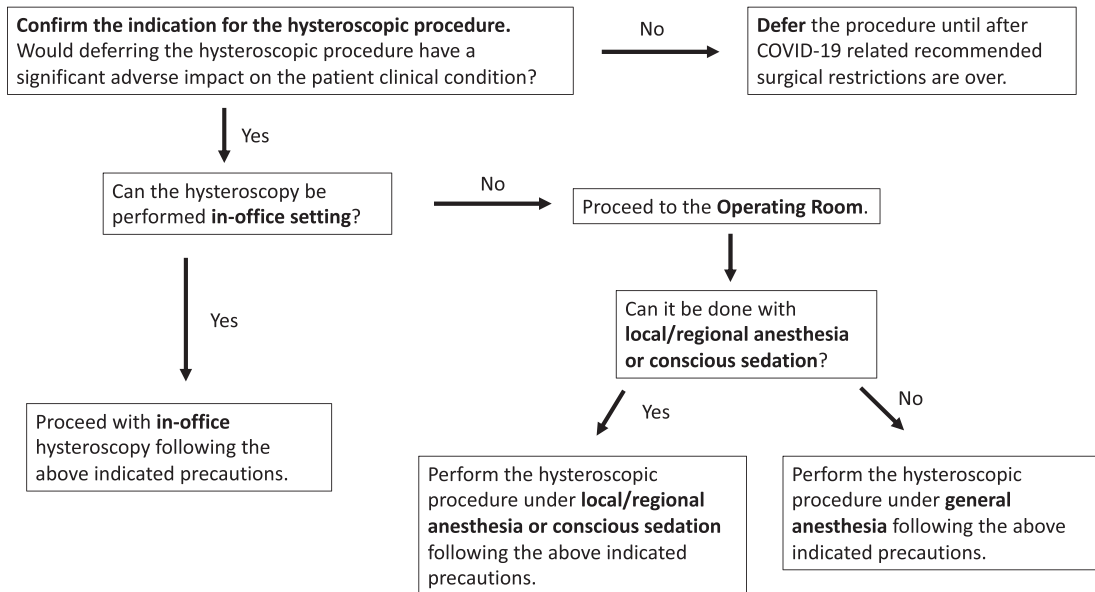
Confirm the indication for the hysteroscopic procedure. Would deferring the hysteroscopic procedure have a significant adverse impact on the patient clinical condition?

No

Defer the procedure until after COVID-19 related recommended surgical restrictions are over.

Yes

Can the hysteroscopy be performed in-office setting?

No

Proceed to the Operating Room.

Yes

Can it be done with local/regional anesthesia or conscious sedation?

Proceed with in-office hysteroscopy following the above indicated precautions.

Yes

No

Perform the hysteroscopic procedure under local/regional anesthesia or conscious sedation following the above indicated precautions.

Perform the hysteroscopic procedure under general anesthesia following the above indicated precautions.